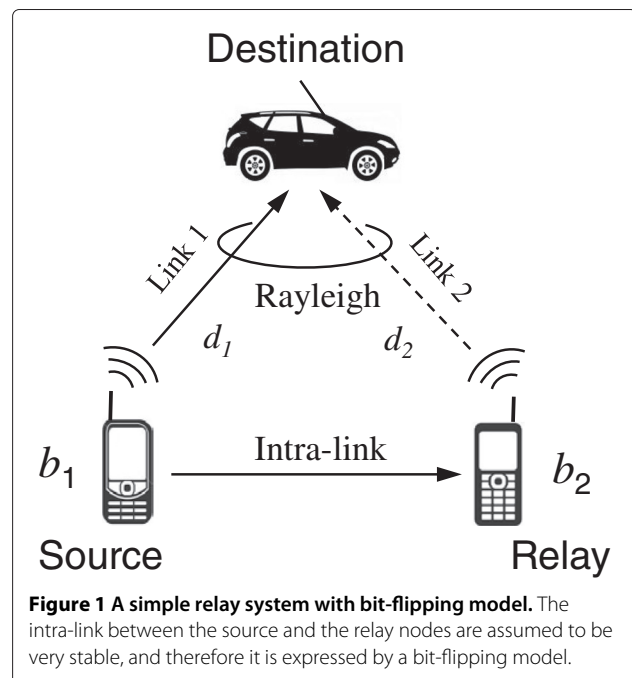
Destination

Link 1

Link 2

Rayleigh

$d_1$

$d_2$

$b_1$

Intra-link

$b_2$

Source

Relay

**Figure 1 A simple relay system with bit-flipping model.** The intra-link between the source and the relay nodes are assumed to be very stable, and therefore it is expressed by a bit-flipping model.